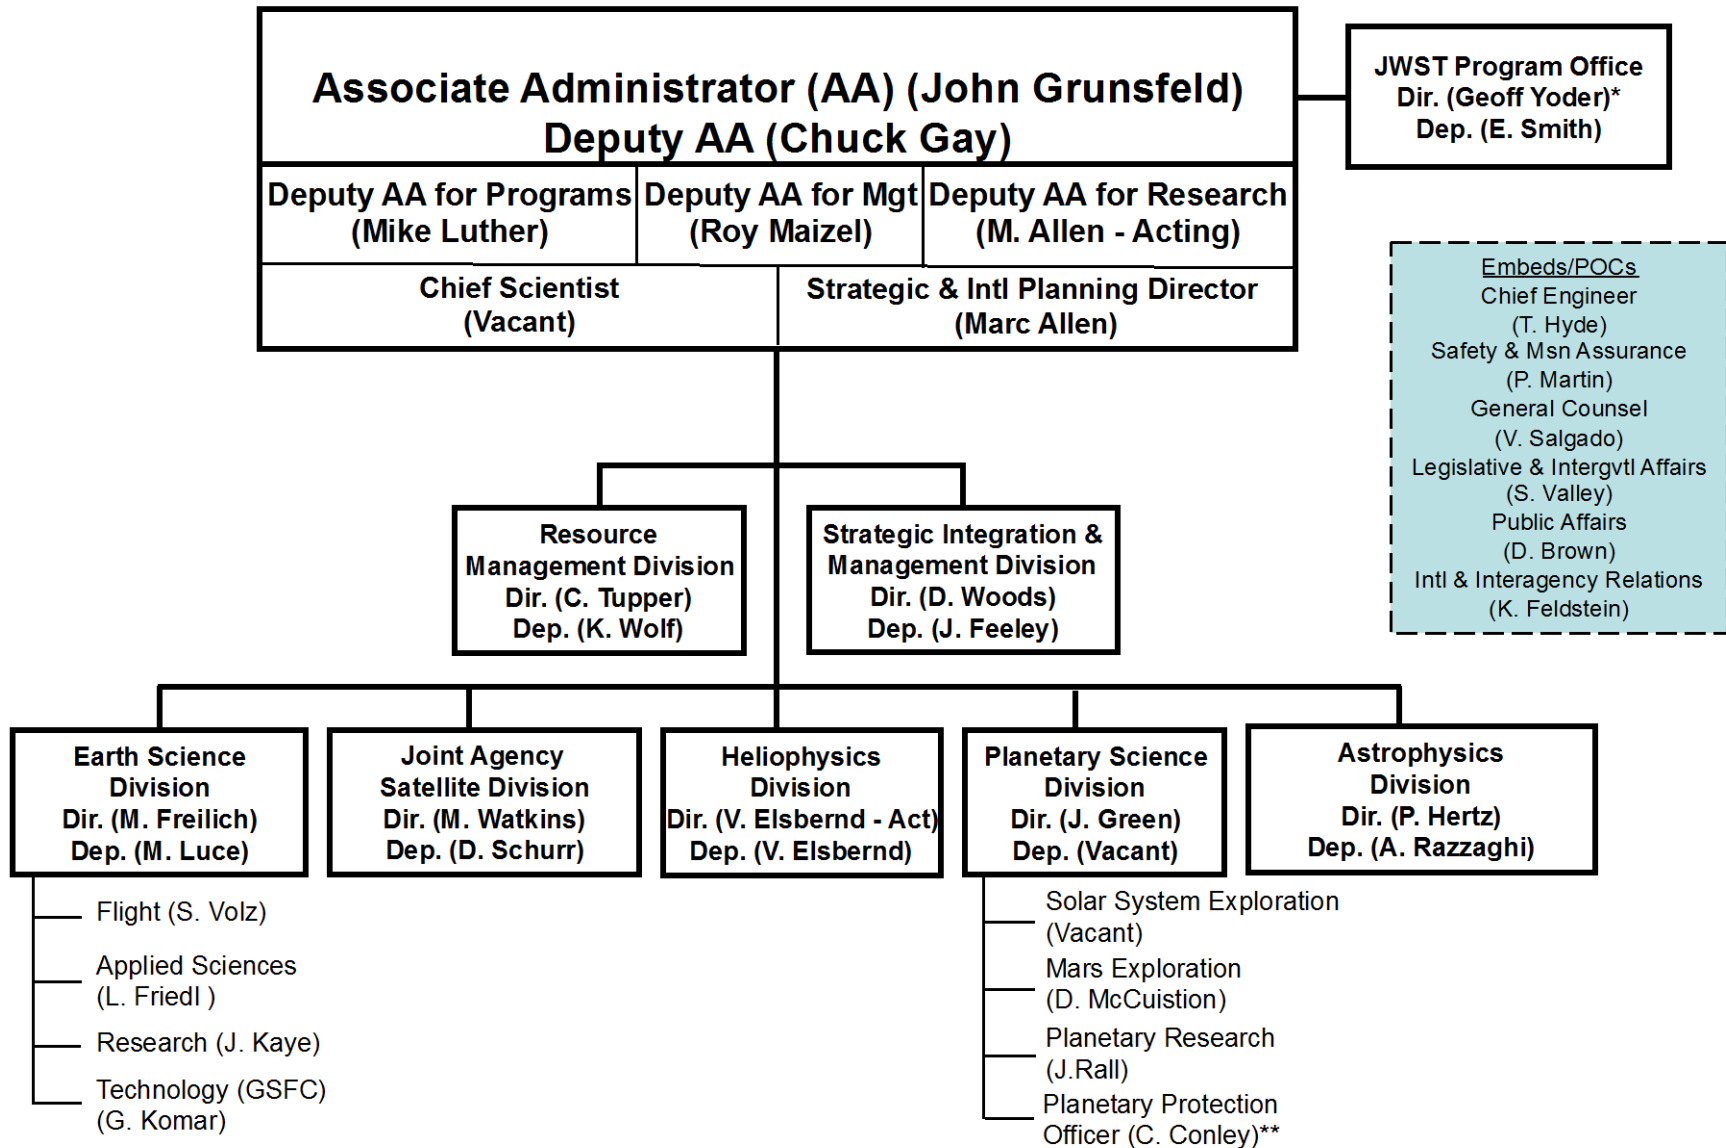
Associate Administrator (AA) (John Grunsfeld)
Deputy AA (Chuck Gay)

Deputy AA for Programs (Mike Luther)

Deputy AA for Mgt (Roy Maizel)

Deputy AA for Research (M. Allen - Acting)

Chief Scientist (Vacant)

Strategic & Intl Planning Director (Marc Allen)

JWST Program Office
Dir. (Geoff Yoder)*
Dep. (E. Smith)

Embeds/POCs
Chief Engineer
(T. Hyde)
Safety & Msn Assurance
(P. Martin)
General Counsel
(V. Salgado)
Legislative & Intergvtl Affairs
(S. Valley)
Public Affairs
(D. Brown)
Intl & Interagency Relations
(K. Feldstein)

Resource Management Division
Dir. (C. Tupper)
Dep. (K. Wolf)

Strategic Integration & Management Division
Dir. (D. Woods)
Dep. (J. Feeley)

Earth Science Division
Dir. (M. Freilich)
Dep. (M. Luce)

Joint Agency Satellite Division
Dir. (M. Watkins)
Dep. (D. Schurr)

Heliophysics Division
Dir. (V. Elsbernd - Act)
Dep. (V. Elsbernd)

Planetary Science Division
Dir. (J. Green)
Dep. (Vacant)

Astrophysics Division
Dir. (P. Hertz)
Dep. (A. Razzaghi)

Flight (S. Volz)

Applied Sciences (L. Friedl )

Research (J. Kaye)

Technology (GSFC) (G. Komar)

Solar System Exploration (Vacant)

Mars Exploration (D. McCuistion)

Planetary Research (J.Rall)

Planetary Protection Officer (C. Conley)**